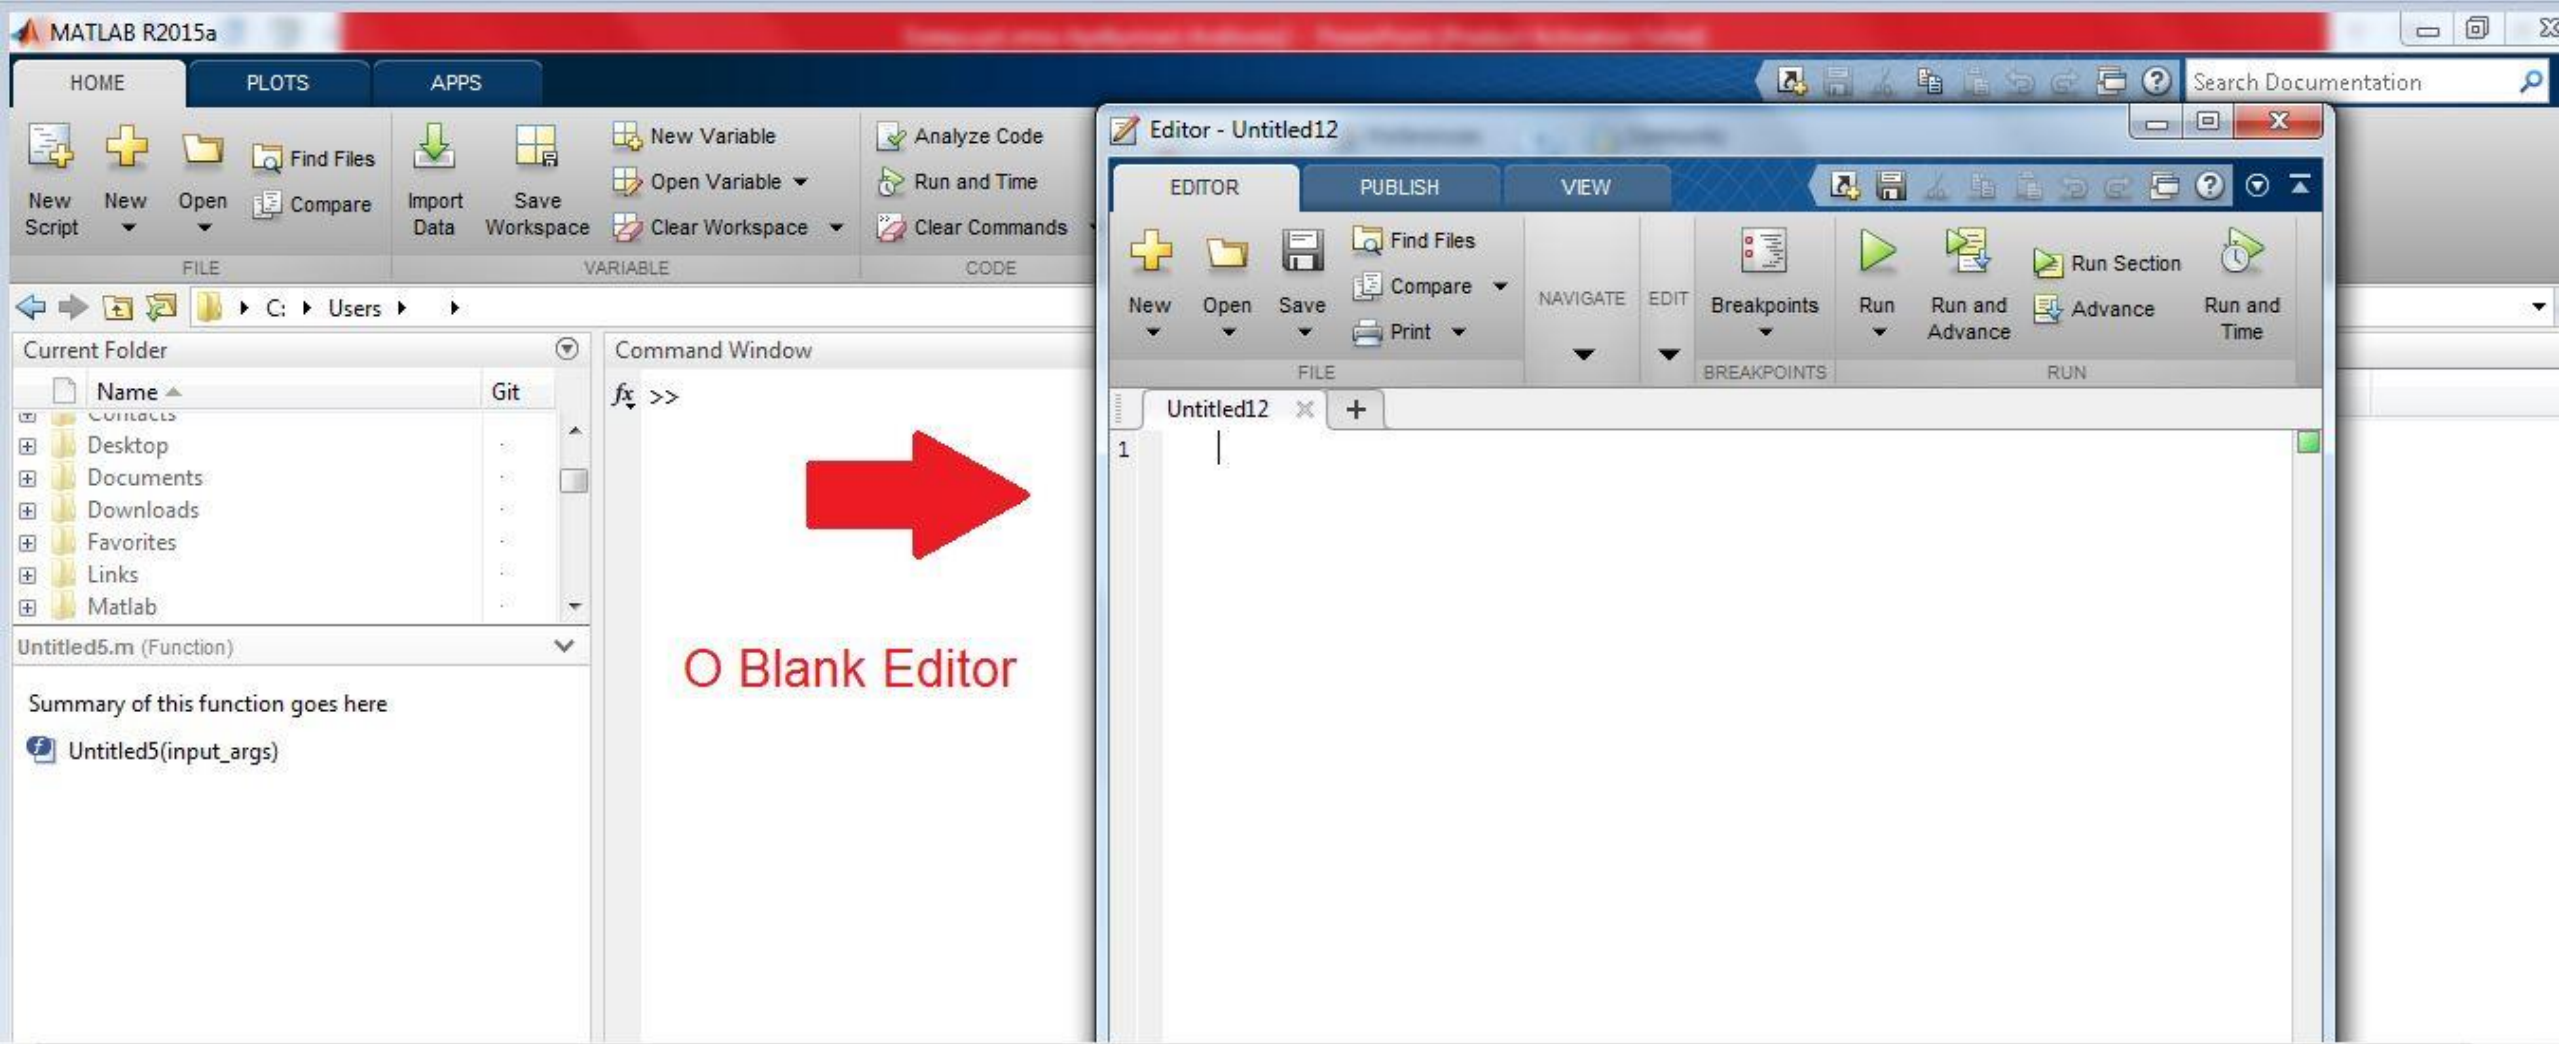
MATLAB R2015a

HOME PLOTS APPS

Search Documentation

New Script
New
Open
Find Files
Compare
FILE

Import Data
Save Workspace
New Variable
Open Variable
Clear Workspace
VARIABLE

Analyze Code
Run and Time
Clear Commands
CODE

C: ▸ Users ▸

Current Folder
Name ▲ Git
Contacts
Desktop
Documents
Downloads
Favorites
Links
Matlab

Untitled5.m (Function)

Summary of this function goes here

Untitled5(input_args)

Command Window

$fx$ >>

O Blank Editor

Editor - Untitled12

EDITOR PUBLISH VIEW

New
Open
Save
Find Files
Compare
Print
FILE

NAVIGATE
EDIT

Breakpoints
BREAKPOINTS

Run
Run and Advance
Run Section
Advance
Run and Time
RUN

Untitled12 +

1